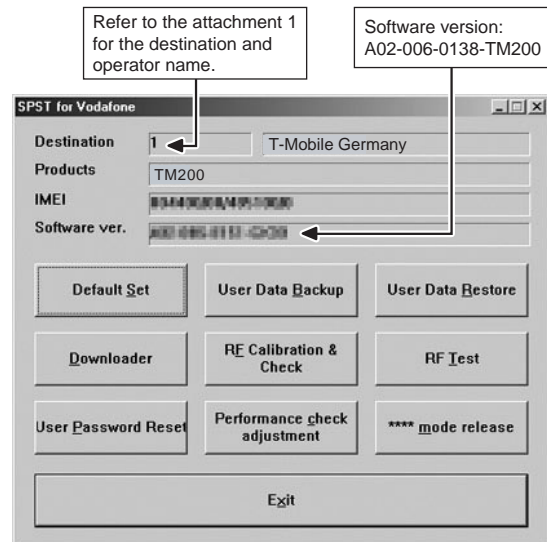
Refer to the attachment 1 for the destination and operator name.

Software version: A02-006-0138-TM200

SPST for Vodafone

Destination 1 T-Mobile Germany

Products TM200

IMEI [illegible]

Software ver. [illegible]

Default Set

User Data Backup

User Data Restore

Downloader

RF Calibration & Check

RF Test

User Password Reset

Performance check adjustment

**** mode release

Exit